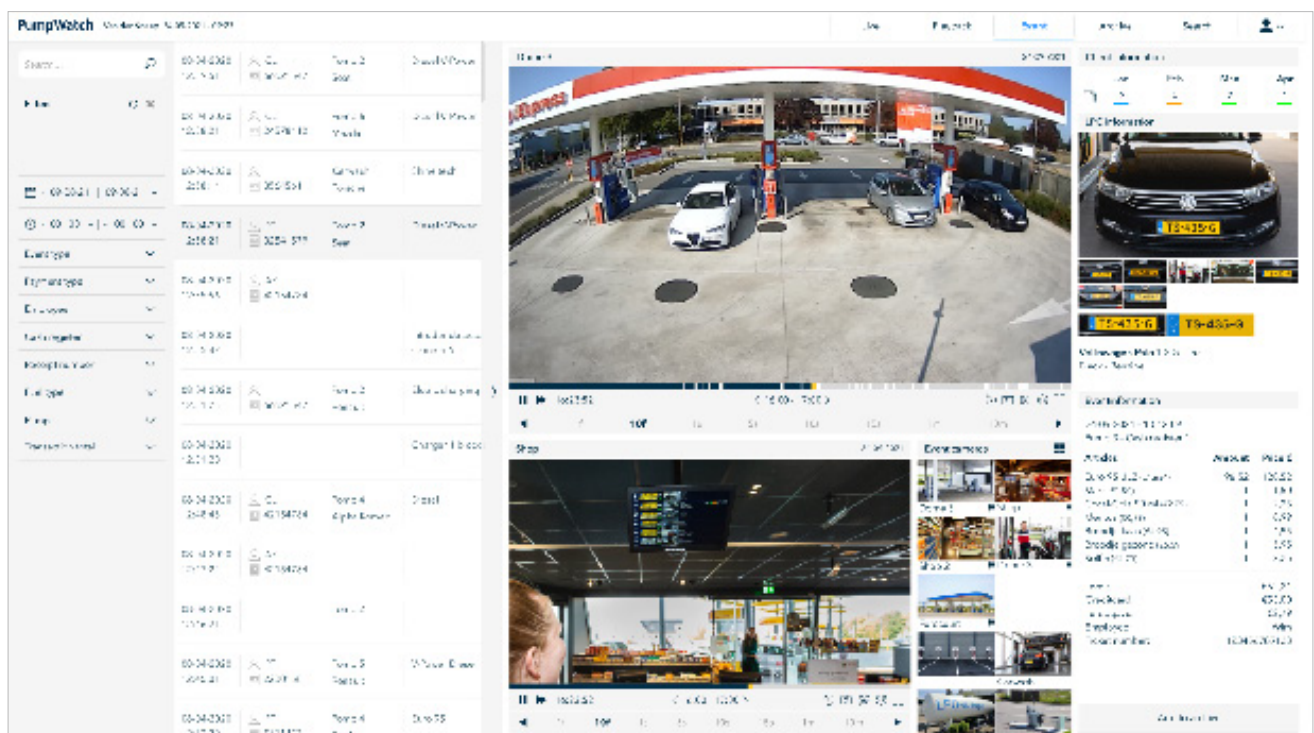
PumpWatch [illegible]

Live Playback Events Analytics Search

Search...

Filter

Event type

Payment type

Employee

Cash register

Reception mode

Fuel type

Pump

Transaction total

03-04-2020 Pomp 5 Diesel/V-Power

03-04-2020 Pomp 6 Diesel/V-Power

03-04-2020 Kassa 1

03-04-2020 Pomp 2 Diesel/V-Power

03-04-2020

03-04-2020

03-04-2020 Pomp 5

03-04-2020 Change till closed

03-04-2020 Pomp 4 Diesel

03-04-2020

03-04-2020

03-04-2020 Pomp 5 V-Power Diesel

03-04-2020 Pomp 6 Euro 95

Pomp 1

1x 1/2x 1/4x 1x 2x 4x 8x 16x

Shop

Event cameras

Kassa 2

1x 1/2x 1/4x 1x 2x 4x 8x 16x

Fuel information

LPC information

TS-435-G

TS-435-G TS-435-G

Volkswagen Polo

Event information

Articles Amount Price €

Total

Employee

Receipt number

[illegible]